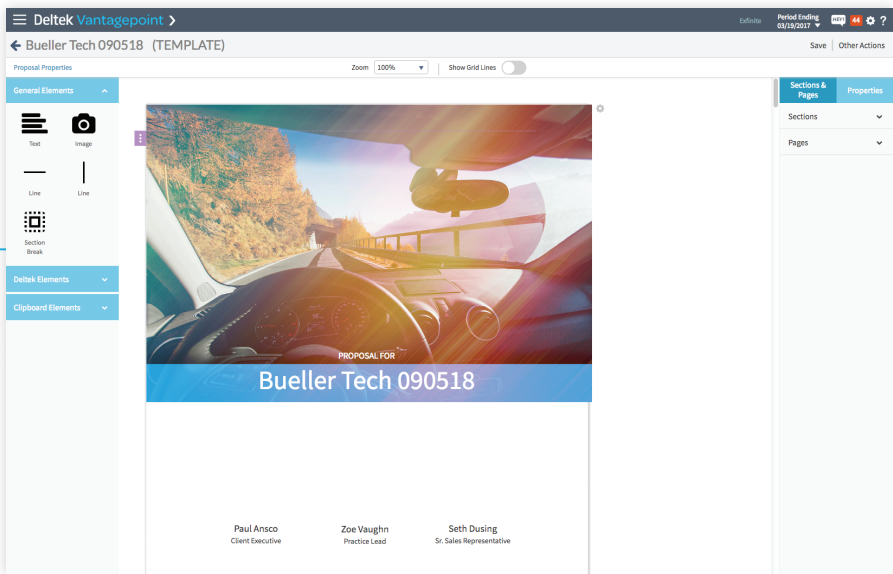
Deltek Vantagepoint >

Exinfinite

Period Ending 03/19/2017

NEW 44 ?

Bueller Tech 090518 (TEMPLATE)

Save | Other Actions

Proposal Properties

Zoom 100%

Show Grid Lines

General Elements

Text

Image

Line

Line

Section Break

Deltek Elements

Clipboard Elements

PROPOSAL FOR

Bueller Tech 090518

Paul Ansco
Client Executive

Zoe Vaughn
Practice Lead

Seth Dusing
Sr. Sales Representative

Sections & Pages

Properties

Sections

Pages